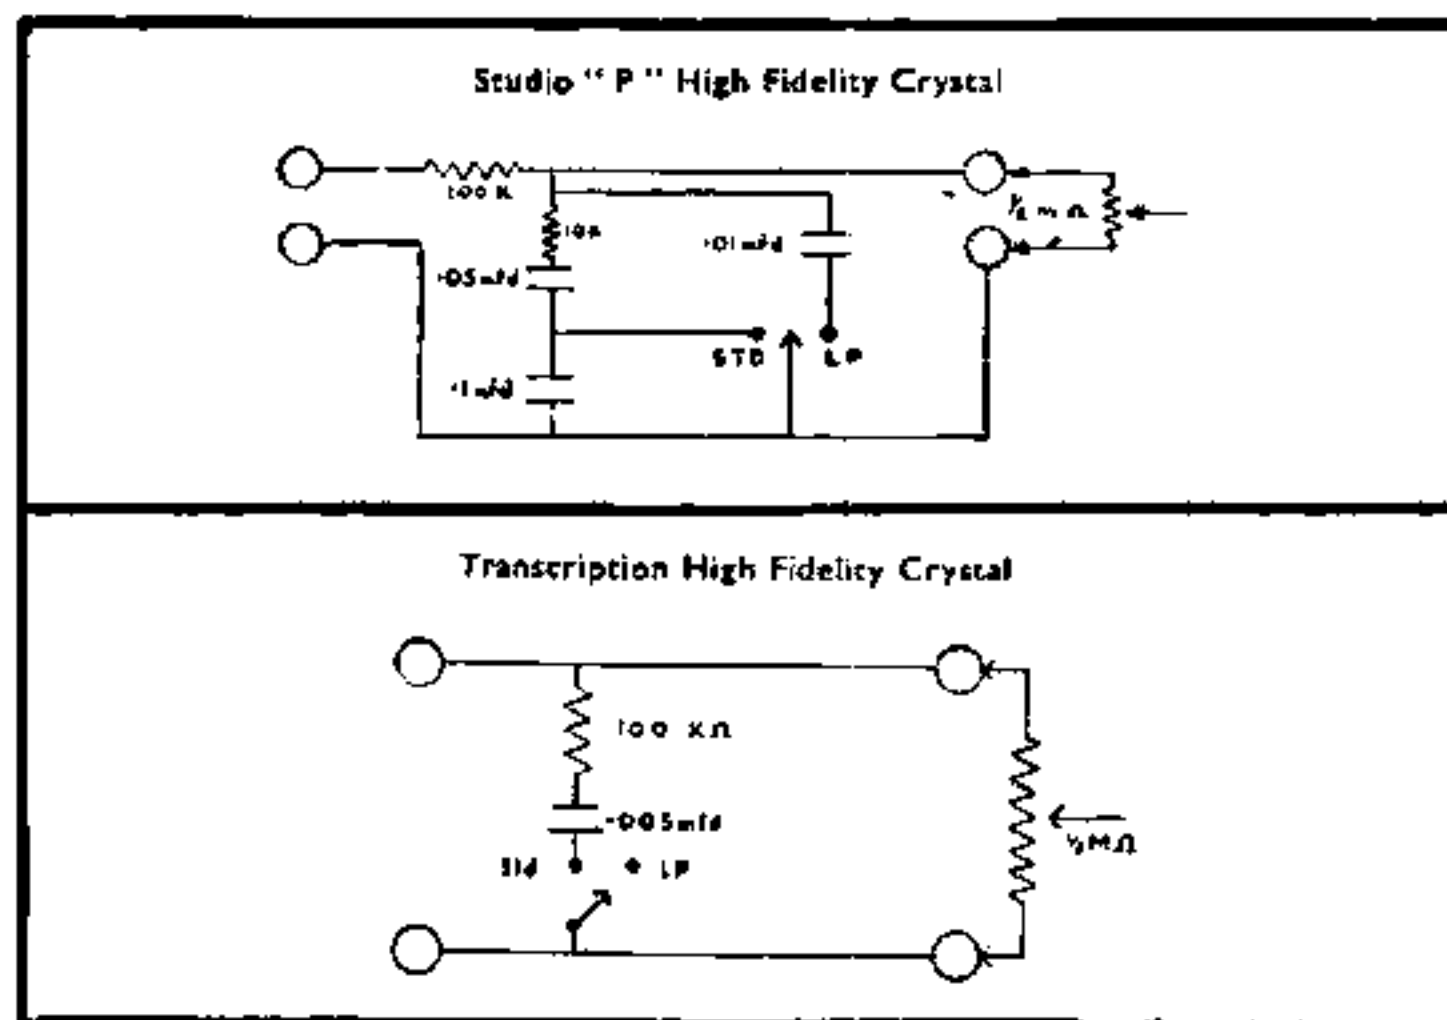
Studio " P " High Fidelity Crystal

100 K

10K

$\cdot$01 mfd

$\cdot$05 mfd

$\frac{1}{2}$ M $\Omega$

STD

LP

$\cdot$1 mfd

Transcription High Fidelity Crystal

100 K$\Omega$

$\cdot$005 mfd

Std

LP

$\frac{1}{2}$ M$\Omega$